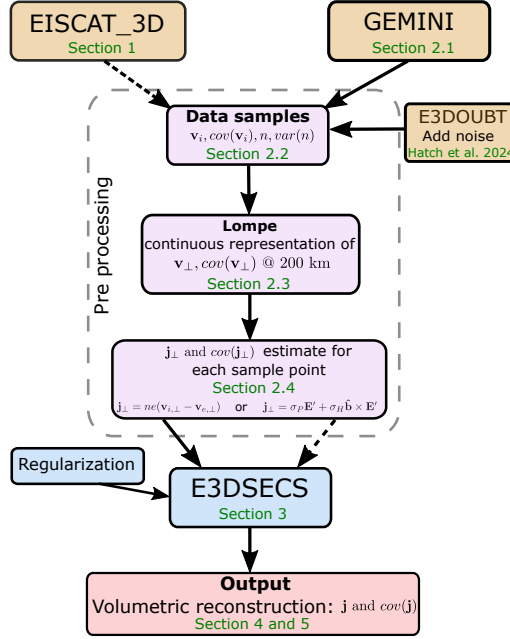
EISCAT_3D
Section 1

GEMINI
Section 2.1

Data samples
$\mathbf{v}_i, cov(\mathbf{v}_i), n, var(n)$
Section 2.2

E3DOUBT
Add noise
Hatch et al. 2024

Pre processing

Lompe
continuous representation of
$\mathbf{v}_\perp, cov(\mathbf{v}_\perp)$ @ 200 km
Section 2.3

$\mathbf{j}_\perp$ and $cov(\mathbf{j}_\perp)$ estimate for each sample point
Section 2.4
$\mathbf{j}_\perp = ne(\mathbf{v}_{i,\perp} - \mathbf{v}_{e,\perp})$ or $\mathbf{j}_\perp = \sigma_P \mathbf{E}' + \sigma_H \hat{\mathbf{b}} \times \mathbf{E}'$

Regularization

E3DSECS
Section 3

Output
Volumetric reconstruction: $\mathbf{j}$ and $cov(\mathbf{j})$
Section 4 and 5